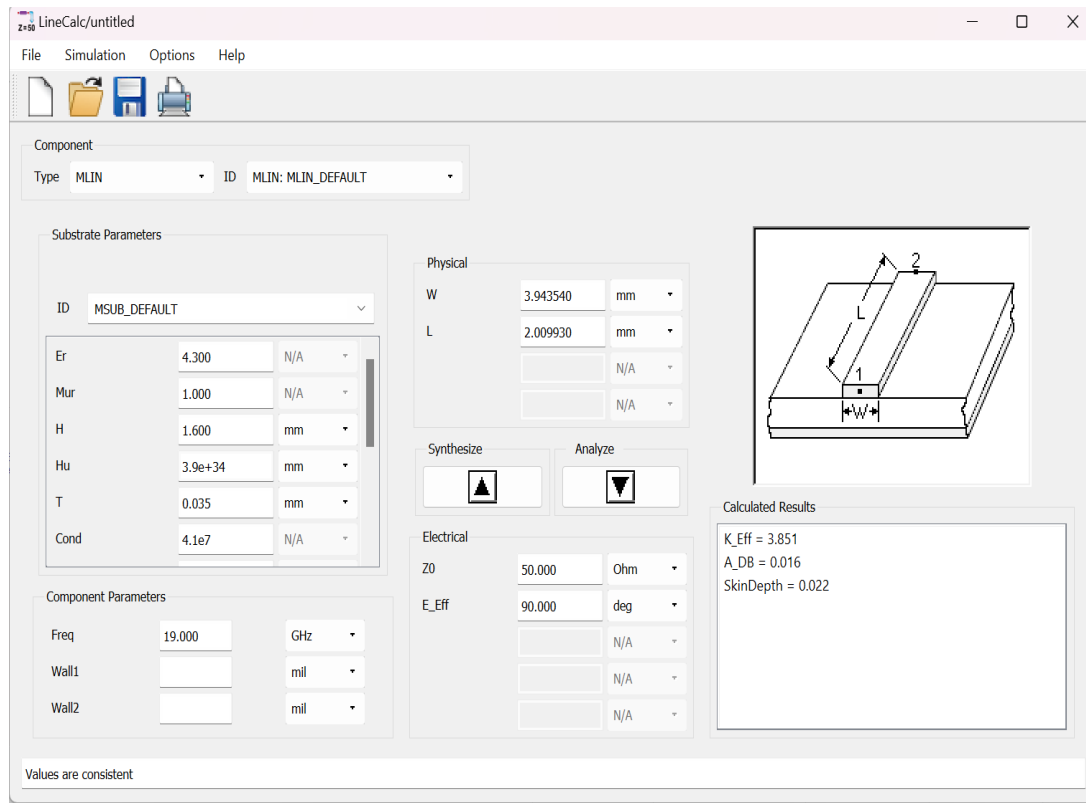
Z=50 LineCalc/untitled

File Simulation Options Help

Component
Type MLIN ID MLIN: MLIN_DEFAULT

Substrate Parameters

ID MSUB_DEFAULT

| | | |
|---|---|---|
| Er | 4.300 | N/A |
| Mur | 1.000 | N/A |
| H | 1.600 | mm |
| Hu | 3.9e+34 | mm |
| T | 0.035 | mm |
| Cond | 4.1e7 | N/A |

Component Parameters

| | | |
|---|---|---|
| Freq | 19.000 | GHz |
| Wall1 | | mil |
| Wall2 | | mil |

Physical

| | | |
|---|---|---|
| W | 3.943540 | mm |
| L | 2.009930 | mm |
| | | N/A |
| | | N/A |

Synthesize Analyze

Electrical

| | | |
|---|---|---|
| Z0 | 50.000 | Ohm |
| E_Eff | 90.000 | deg |
| | | N/A |
| | | N/A |
| | | N/A |

2
L
1
W

Calculated Results
K_Eff = 3.851
A_DB = 0.016
SkinDepth = 0.022

Values are consistent